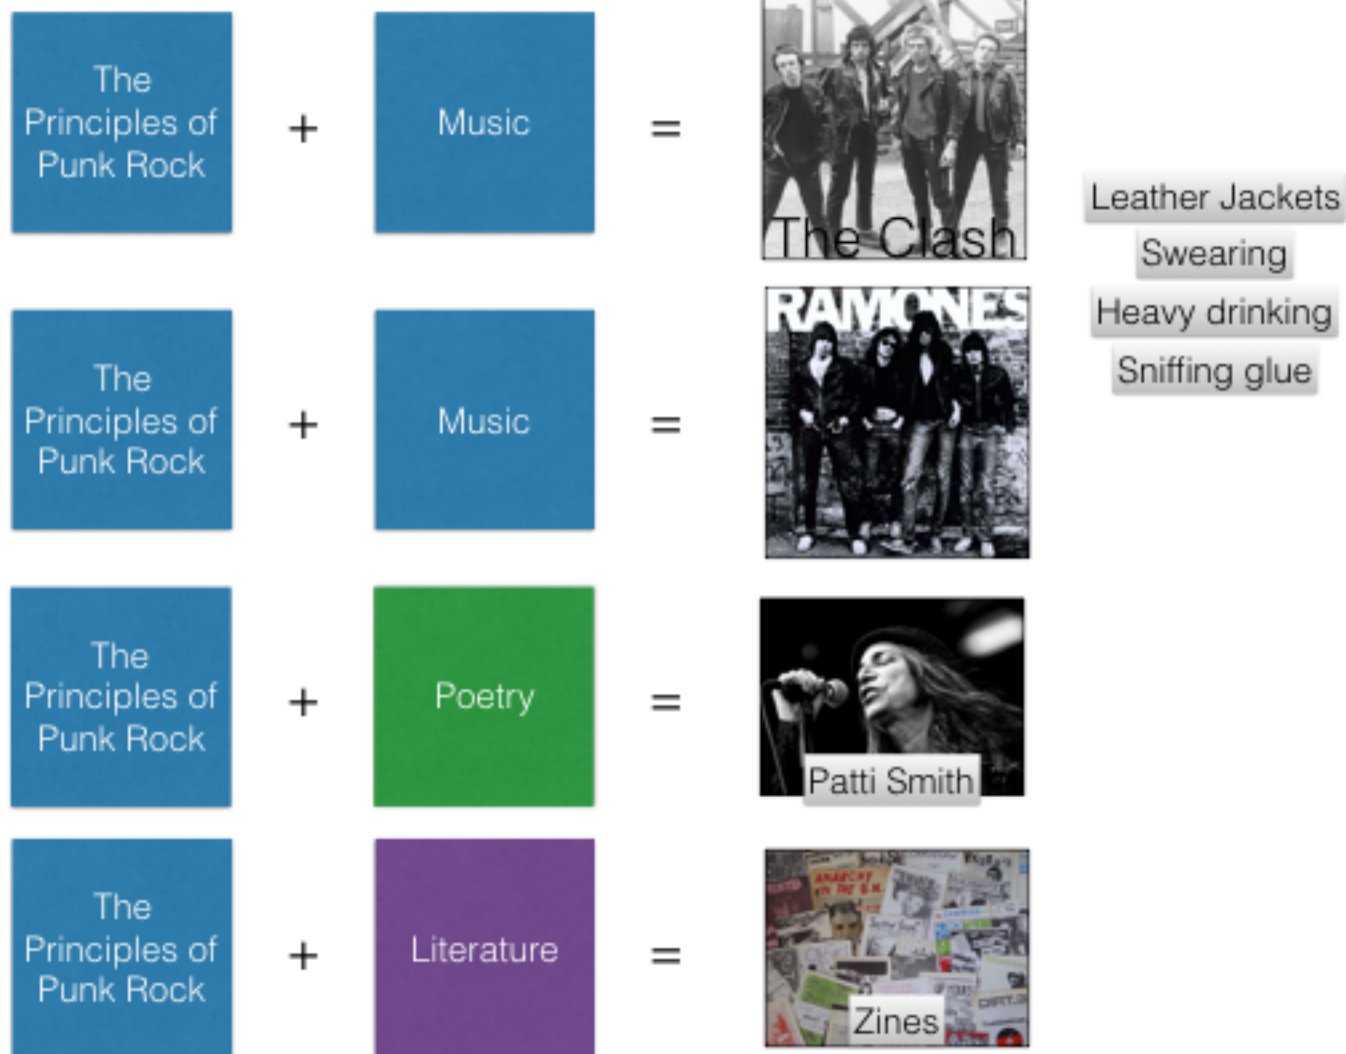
The Principles of Punk Rock + Music = The Clash

Leather Jackets
Swearing
Heavy drinking
Sniffing glue

The Principles of Punk Rock + Music = RAMONES

The Principles of Punk Rock + Poetry = Patti Smith

The Principles of Punk Rock + Literature = Zines

ANARCHY IN THE U.K.